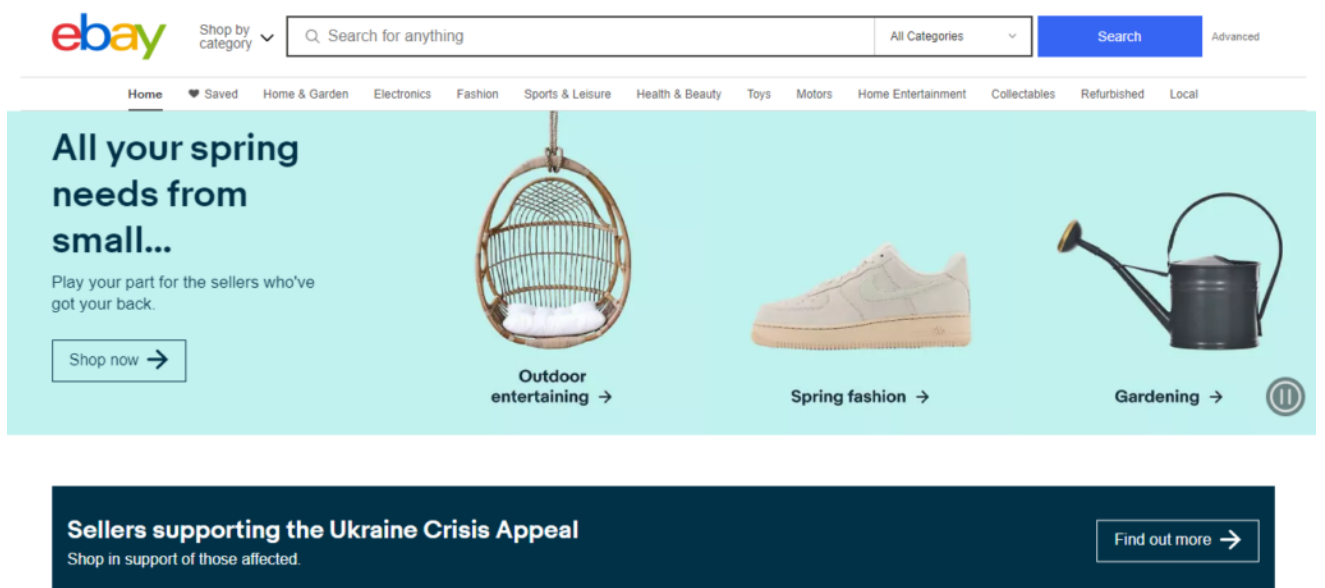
ebay

Shop by category

Search for anything

All Categories

Search

Advanced

Home

Saved

Home & Garden

Electronics

Fashion

Sports & Leisure

Health & Beauty

Toys

Motors

Home Entertainment

Collectables

Refurbished

Local

All your spring needs from small...

Play your part for the sellers who've got your back.

Shop now

Outdoor entertaining

Spring fashion

Gardening

Sellers supporting the Ukraine Crisis Appeal

Shop in support of those affected.

Find out more